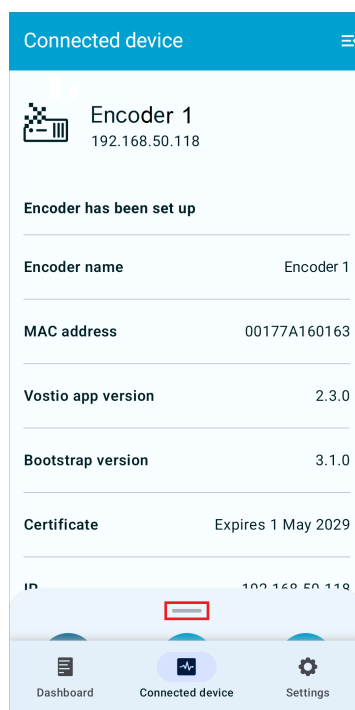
Connected device

Encoder 1
192.168.50.118

Encoder has been set up

Encoder name Encoder 1

MAC address 00177A160163

Vostio app version 2.3.0

Bootstrap version 3.1.0

Certificate Expires 1 May 2029

IP 192.168.50.118

Dashboard
Connected device
Settings